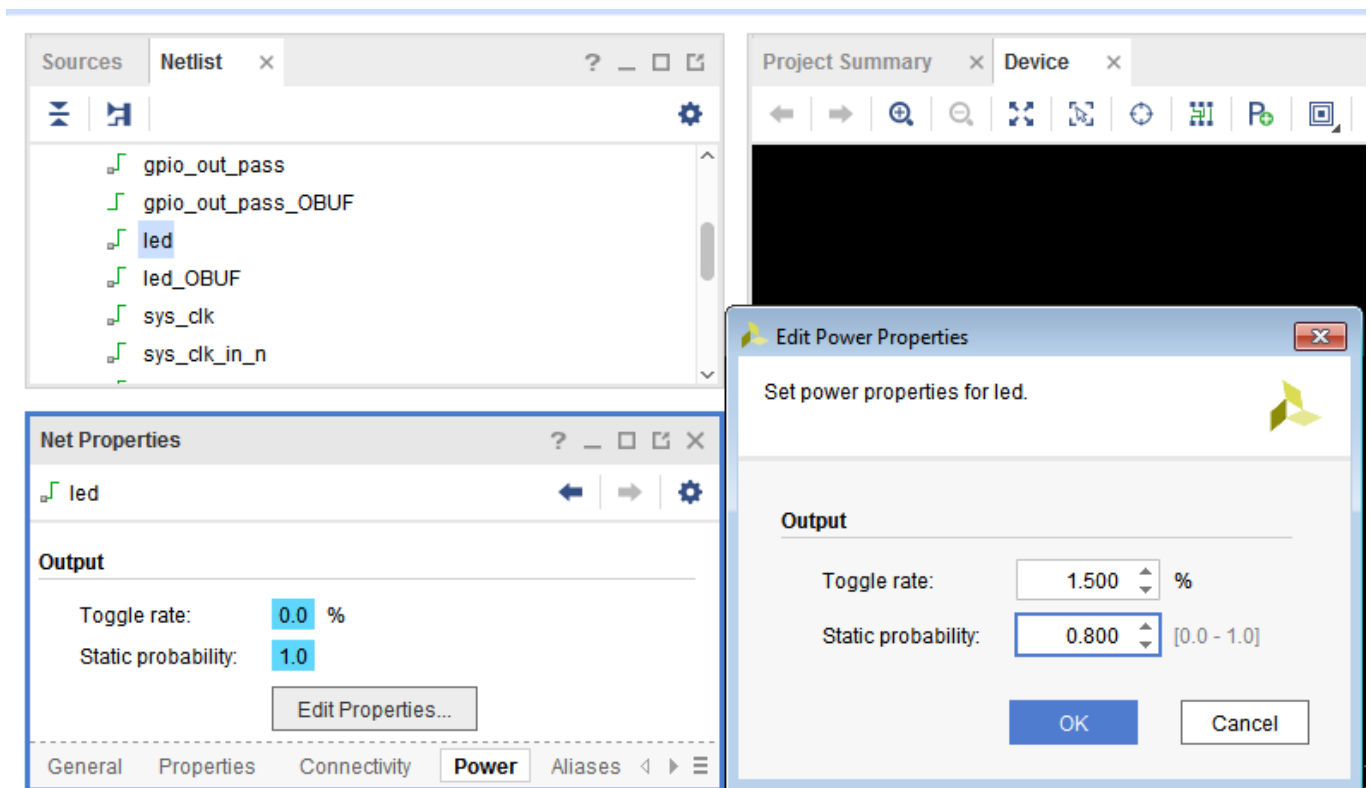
Sources Netlist ? _ ☐

gpio_out_pass
gpio_out_pass_OBUF
led
led_OBUF
sys_clk
sys_clk_in_n

Net Properties ? _ ☐

led

Output

Toggle rate: 0.0 %
Static probability: 1.0

Edit Properties...

General Properties Connectivity Power Aliases

Project Summary Device

Edit Power Properties

Set power properties for led.

Output

Toggle rate: 1.500 %
Static probability: 0.800 [0.0 - 1.0]

OK Cancel